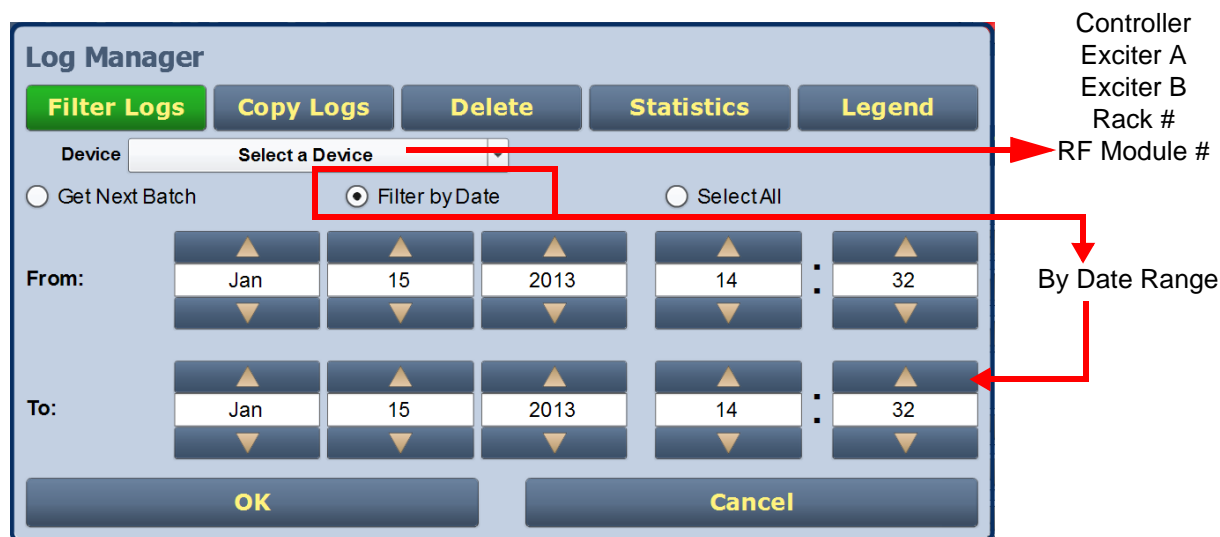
Log Manager

Filter Logs
Copy Logs
Delete
Statistics
Legend

Device Select a Device

Controller
Exciter A
Exciter B
Rack #
RF Module #

Get Next Batch
Filter by Date
Select All

By Date Range

| | | | | | |
|---|---|---|---|---|---|
| From: | Jan | 15 | 2013 | 14 : | 32 |
| To: | Jan | 15 | 2013 | 14 : | 32 |

OK
Cancel